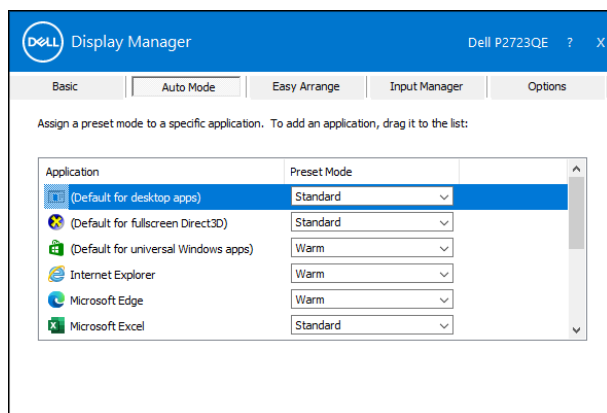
DELL Display Manager Dell P2723QE ? X

Basic | Auto Mode | Easy Arrange | Input Manager | Options

Assign a preset mode to a specific application. To add an application, drag it to the list:

| Application | Preset Mode |
|---|---|
| (Default for desktop apps) | Standard |
| (Default for fullscreen Direct3D) | Standard |
| (Default for universal Windows apps) | Warm |
| Internet Explorer | Warm |
| Microsoft Edge | Warm |
| Microsoft Excel | Standard |